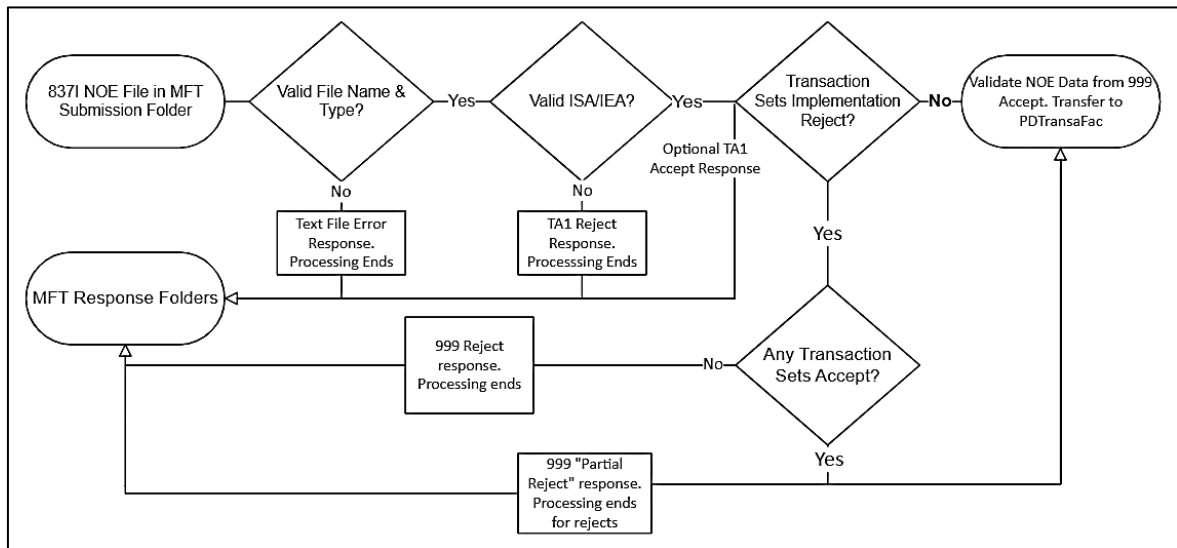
837I NOE File in MFT Submission Folder

Valid File Name & Type?

Yes

Valid ISA/IEA?

Yes

Transaction Sets Implementation Reject?

No

Validate NOE Data from 999 Accept. Transfer to PDTransaFac

Optional TA1 Accept Response

No

No

Text File Error Response. Processing Ends

TA1 Reject Response. Processsing Ends

Yes

MFT Response Folders

999 Reject response. Processing ends

No

Any Transaction Sets Accept?

Yes

999 "Partial Reject" response. Processing ends for rejects